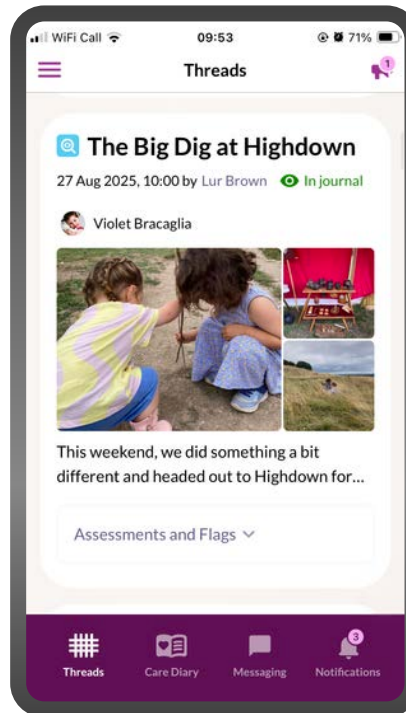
WiFi Call 09:53 71%

Threads

1

The Big Dig at Highdown

27 Aug 2025, 10:00 by Lur Brown In journal

Violet Bracaglia

This weekend, we did something a bit different and headed out to Highdown for...

Assessments and Flags

Threads Care Diary Messaging 3 Notifications